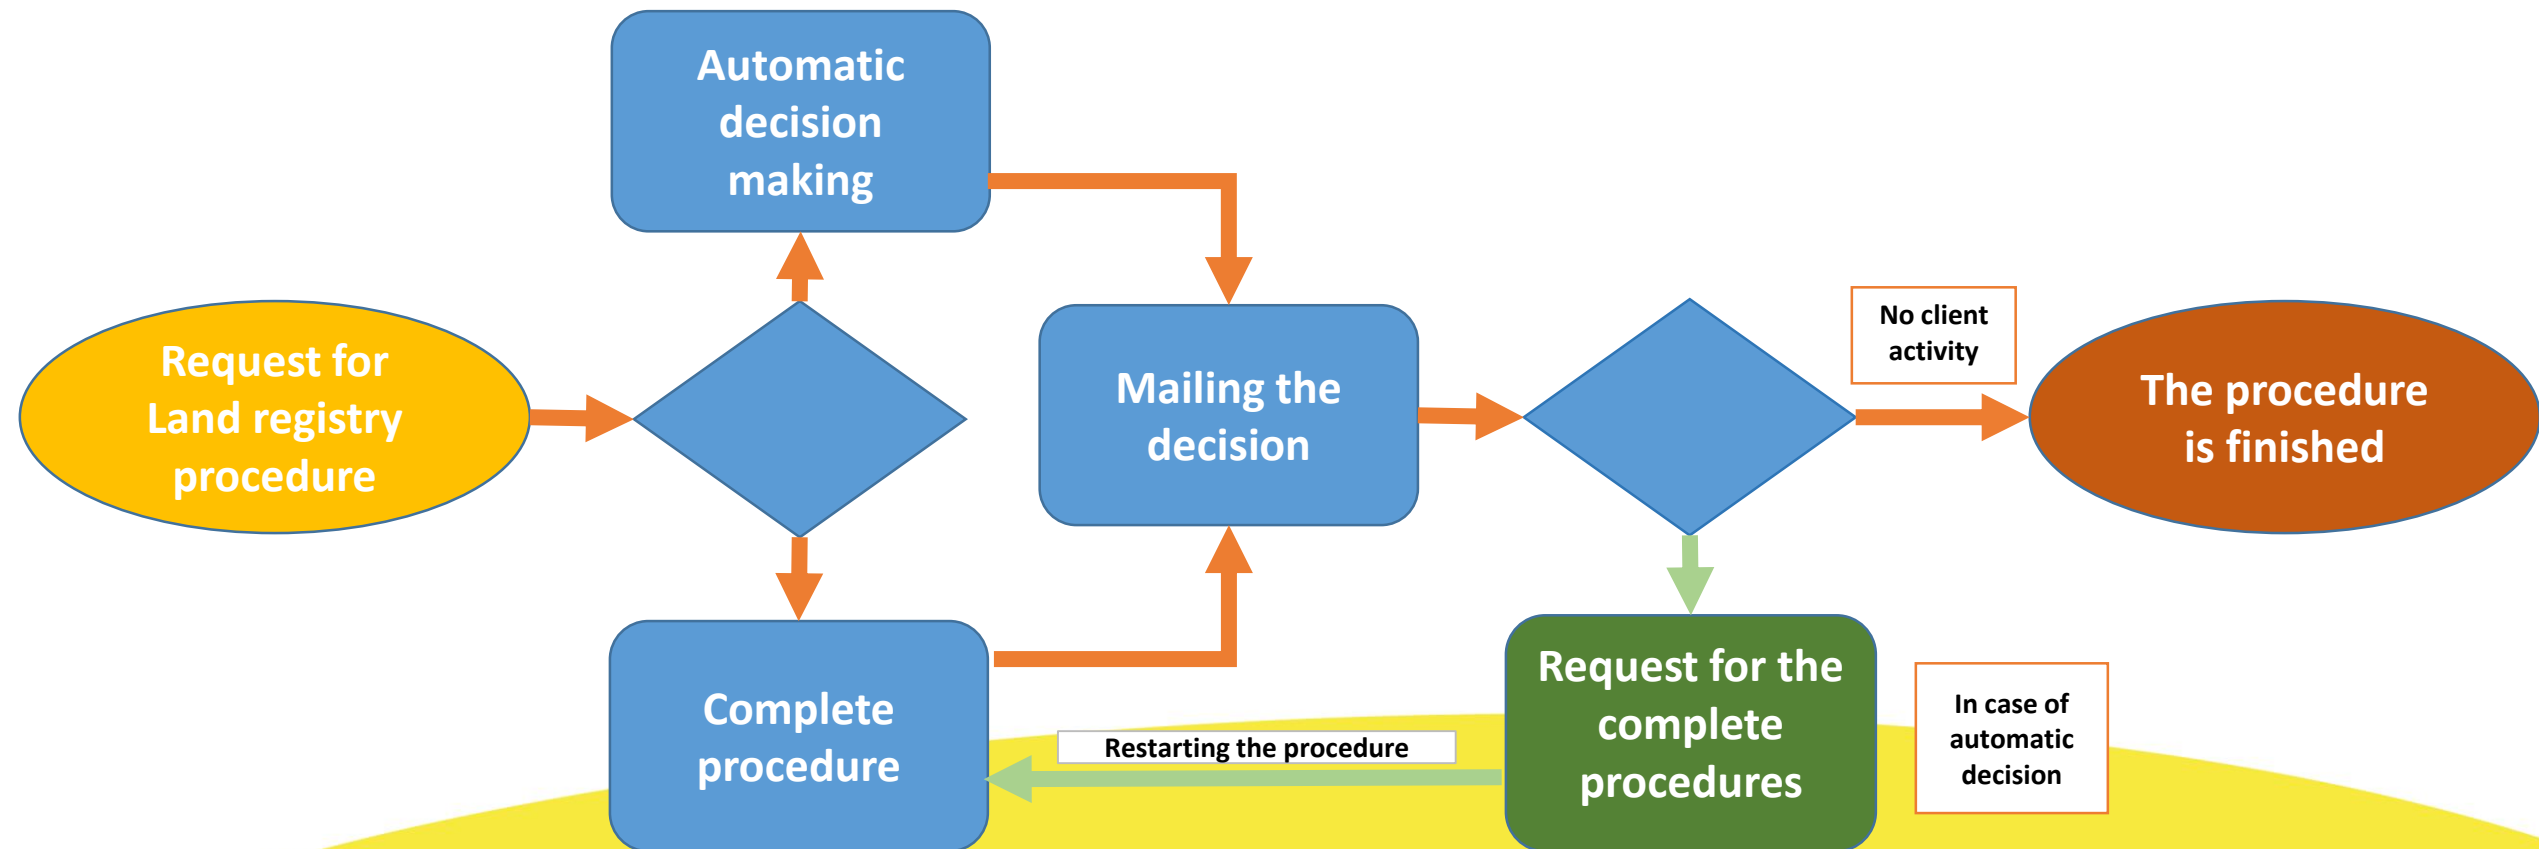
Automatic decision making

Request for Land registry procedure

Mailing the decision

No client activity

The procedure is finished

Complete procedure

Restarting the procedure

Request for the complete procedures

In case of automatic decision